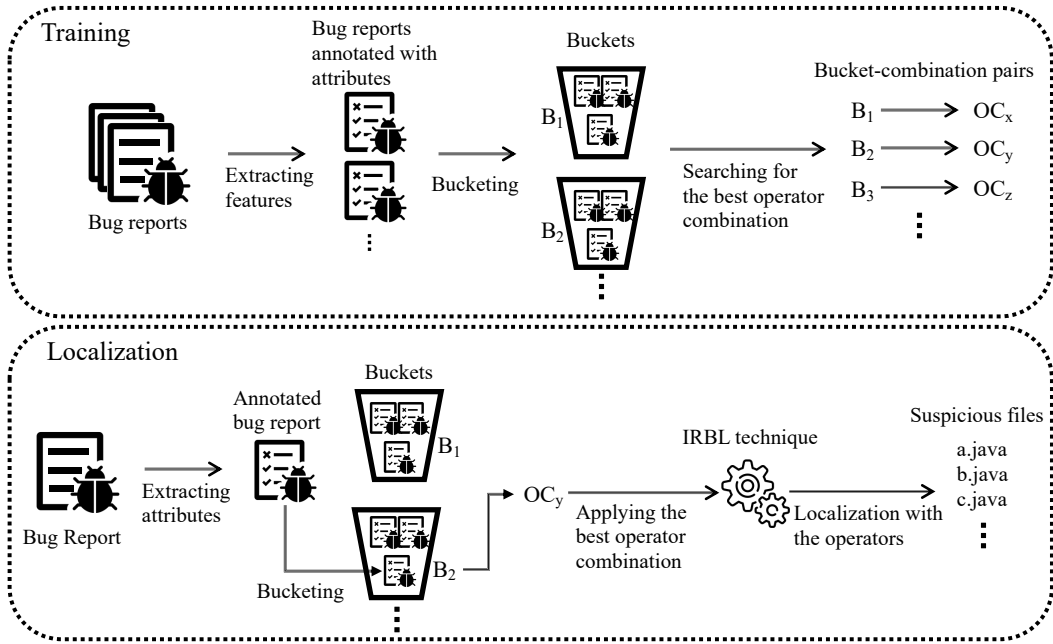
Training

Bug reports

Extracting features

Bug reports annotated with attributes

Bucketing

Buckets

$B_1$

$B_2$

Searching for the best operator combination

Bucket-combination pairs

$B_1$ → $OC_x$

$B_2$ → $OC_y$

$B_3$ → $OC_z$

Localization

Bug Report

Extracting attributes

Annotated bug report

Buckets

$B_1$

Bucketing

$B_2$

$OC_y$

Applying the best operator combination

IRBL technique

Localization with the operators

Suspicious files

a.java

b.java

c.java